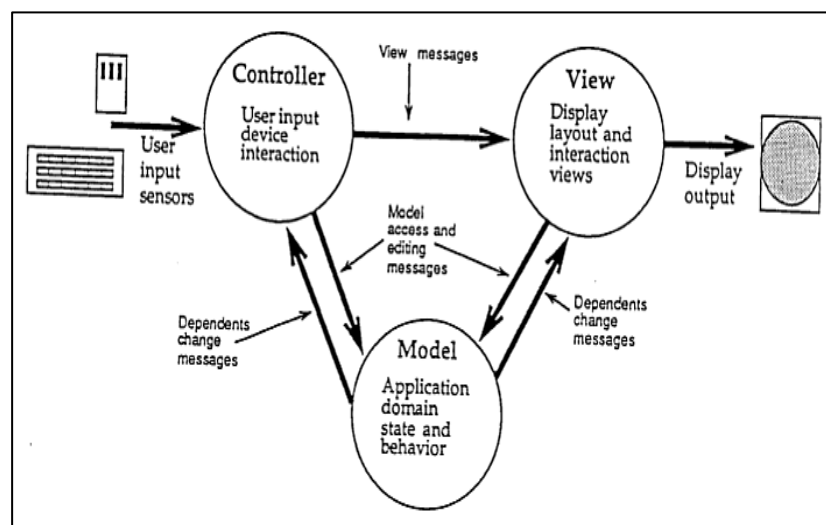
Controller
User input device interaction

View messages

View
Display layout and interaction views

User input sensors

Display output

Model access and editing messages

Dependents change messages

Dependents change messages

Model
Application domain state and behavior